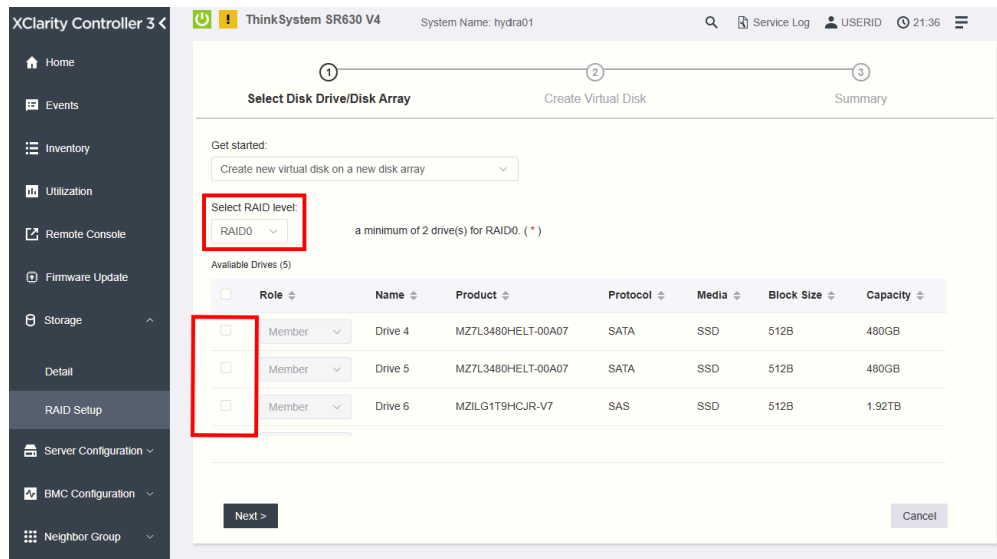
XClarity Controller 3 <

ThinkSystem SR630 V4 System Name: hydra01 Service Log USERID 21:36

Home
Events
Inventory
Utilization
Remote Console
Firmware Update
Storage
Detail
RAID Setup
Server Configuration
BMC Configuration
Neighbor Group

1 Select Disk Drive/Disk Array
2 Create Virtual Disk
3 Summary

Get started:
Create new virtual disk on a new disk array

Select RAID level:
RAID0
a minimum of 2 drive(s) for RAID0. ( * )

Avaliable Drives (5)

| | Role | Name | Product | Protocol | Media | Block Size | Capacity |
|---|---|---|---|---|---|---|---|
| | Member | Drive 4 | MZ7L3480HELT-00A07 | SATA | SSD | 512B | 480GB |
| | Member | Drive 5 | MZ7L3480HELT-00A07 | SATA | SSD | 512B | 480GB |
| | Member | Drive 6 | MZILG1T9HCJR-V7 | SAS | SSD | 512B | 1.92TB |

Next >
Cancel